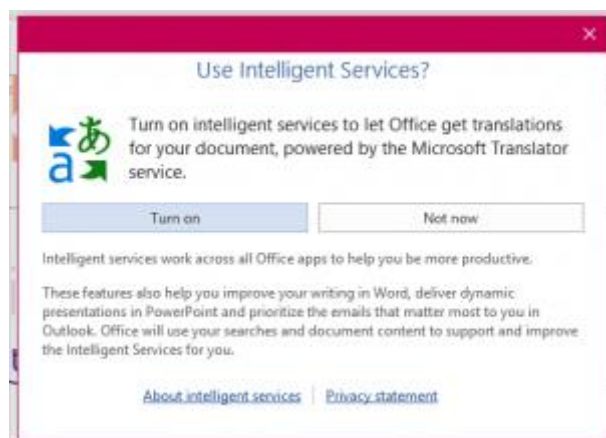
×

Use Intelligent Services?

あ
a

Turn on intelligent services to let Office get translations for your document, powered by the Microsoft Translator service.

Turn on

Not now

Intelligent services work across all Office apps to help you be more productive.

These features also help you improve your writing in Word, deliver dynamic presentations in PowerPoint and prioritize the emails that matter most to you in Outlook. Office will use your searches and document content to support and improve the Intelligent Services for you.

About intelligent services | Privacy statement